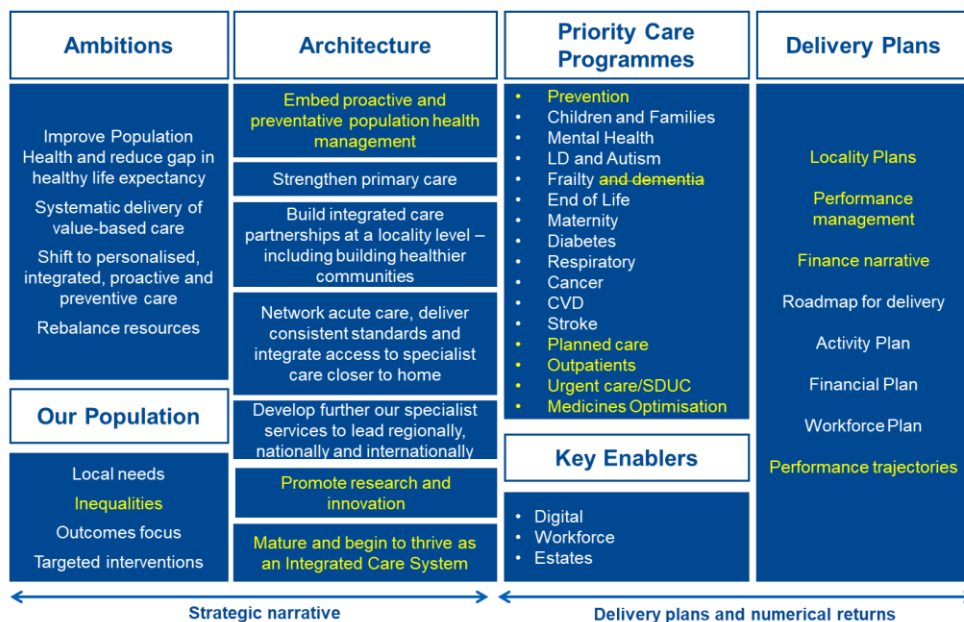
Ambitions

Improve Population Health and reduce gap in healthy life expectancy

Systematic delivery of value-based care

Shift to personalised, integrated, proactive and preventive care

Rebalance resources

Our Population

Local needs

Inequalities

Outcomes focus

Targeted interventions

Architecture

Embed proactive and preventative population health management

Strengthen primary care

Build integrated care partnerships at a locality level – including building healthier communities

Network acute care, deliver consistent standards and integrate access to specialist care closer to home

Develop further our specialist services to lead regionally, nationally and internationally

Promote research and innovation

Mature and begin to thrive as an Integrated Care System

Priority Care Programmes

- Prevention
- Children and Families
- Mental Health
- LD and Autism
- Frailty and dementia
- End of Life
- Maternity
- Diabetes
- Respiratory
- Cancer
- CVD
- Stroke
- Planned care
- Outpatients
- Urgent care/SDUC
- Medicines Optimisation

Key Enablers

- Digital
- Workforce
- Estates

Delivery Plans

Locality Plans

Performance management

Finance narrative

Roadmap for delivery

Activity Plan

Financial Plan

Workforce Plan

Performance trajectories

Strategic narrative

Delivery plans and numerical returns